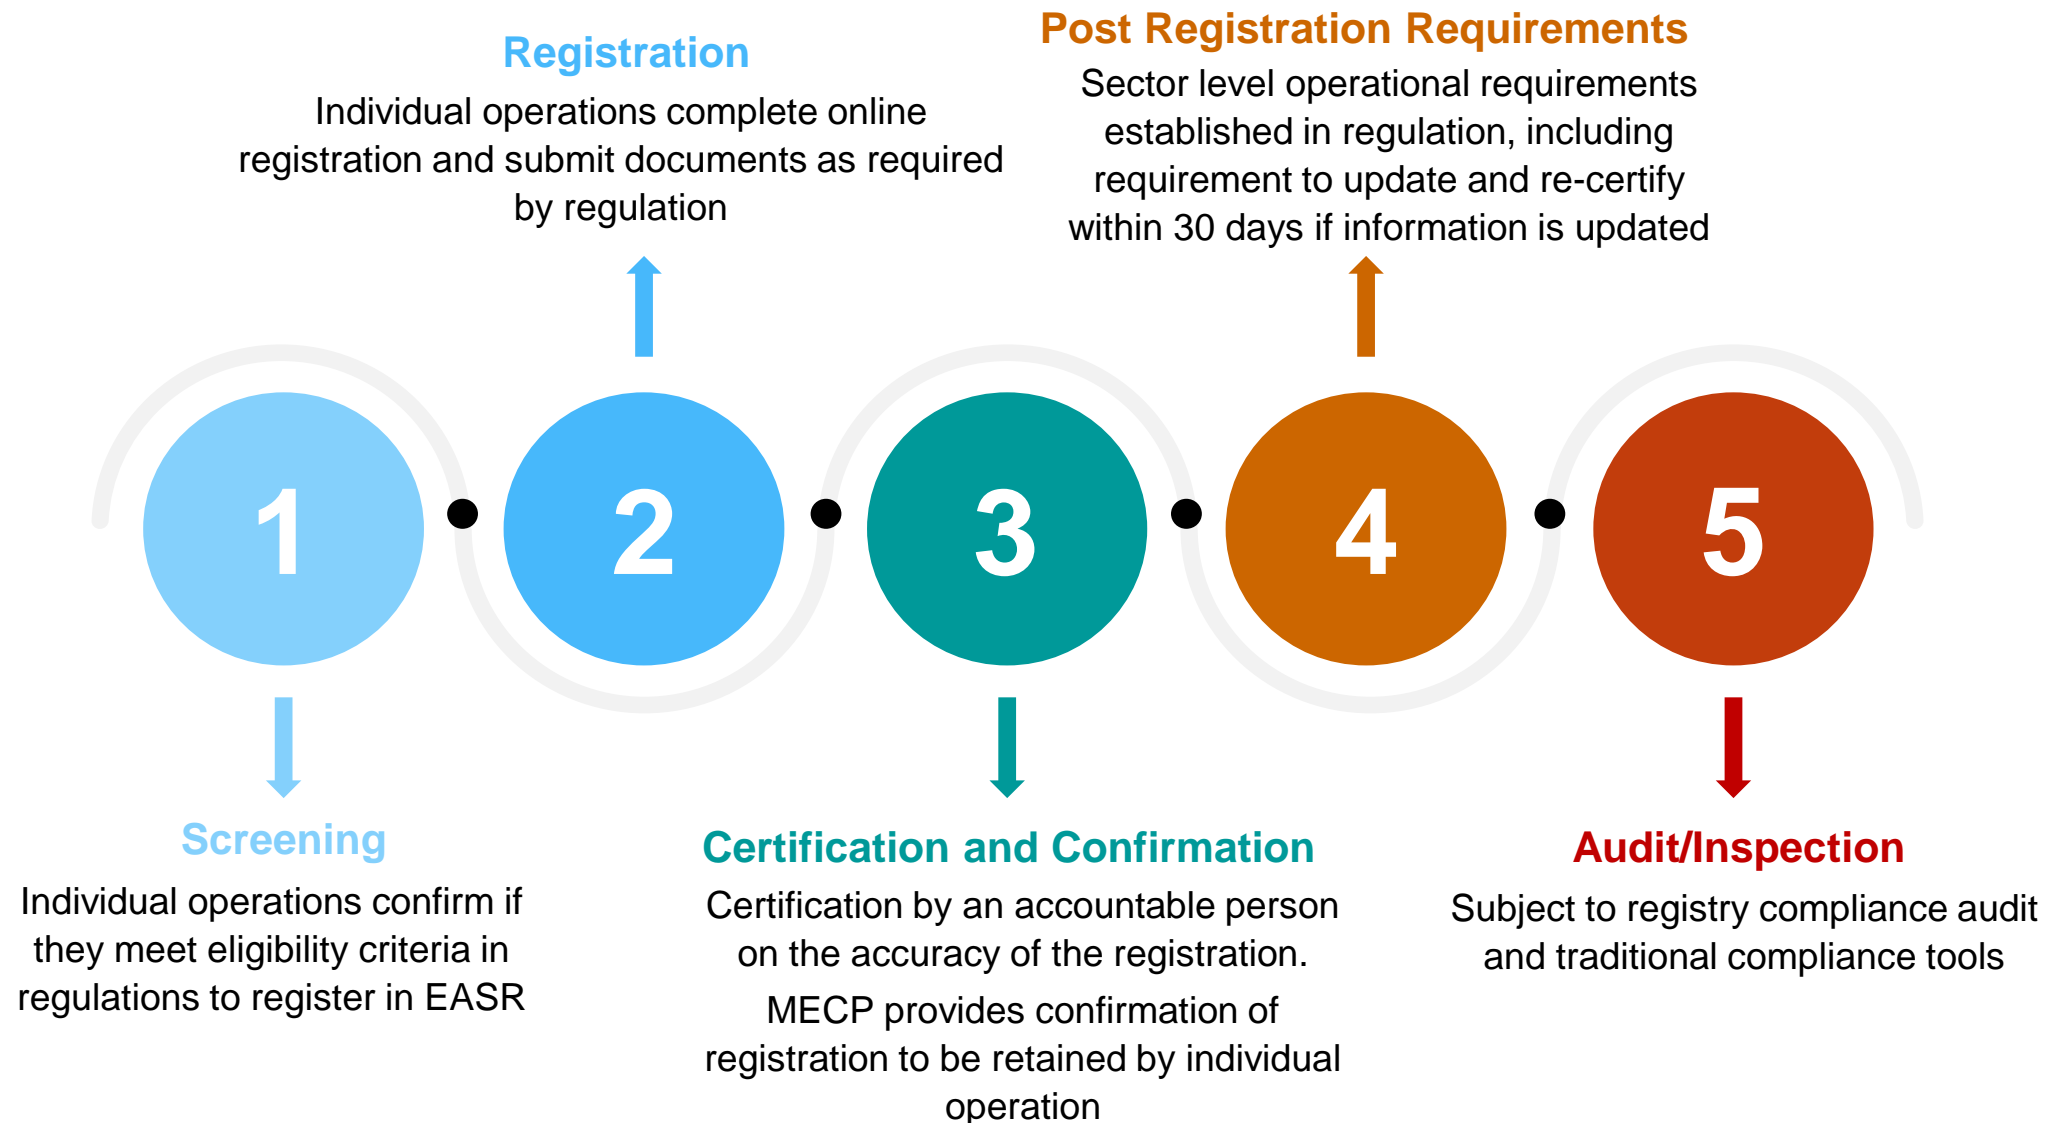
Registration
Individual operations complete online registration and submit documents as required by regulation

Post Registration Requirements
Sector level operational requirements established in regulation, including requirement to update and re-certify within 30 days if information is updated

1

2

3

4

5

Screening
Individual operations confirm if they meet eligibility criteria in regulations to register in EASR

Certification and Confirmation
Certification by an accountable person on the accuracy of the registration.

MECP provides confirmation of registration to be retained by individual operation

Audit/Inspection
Subject to registry compliance audit and traditional compliance tools